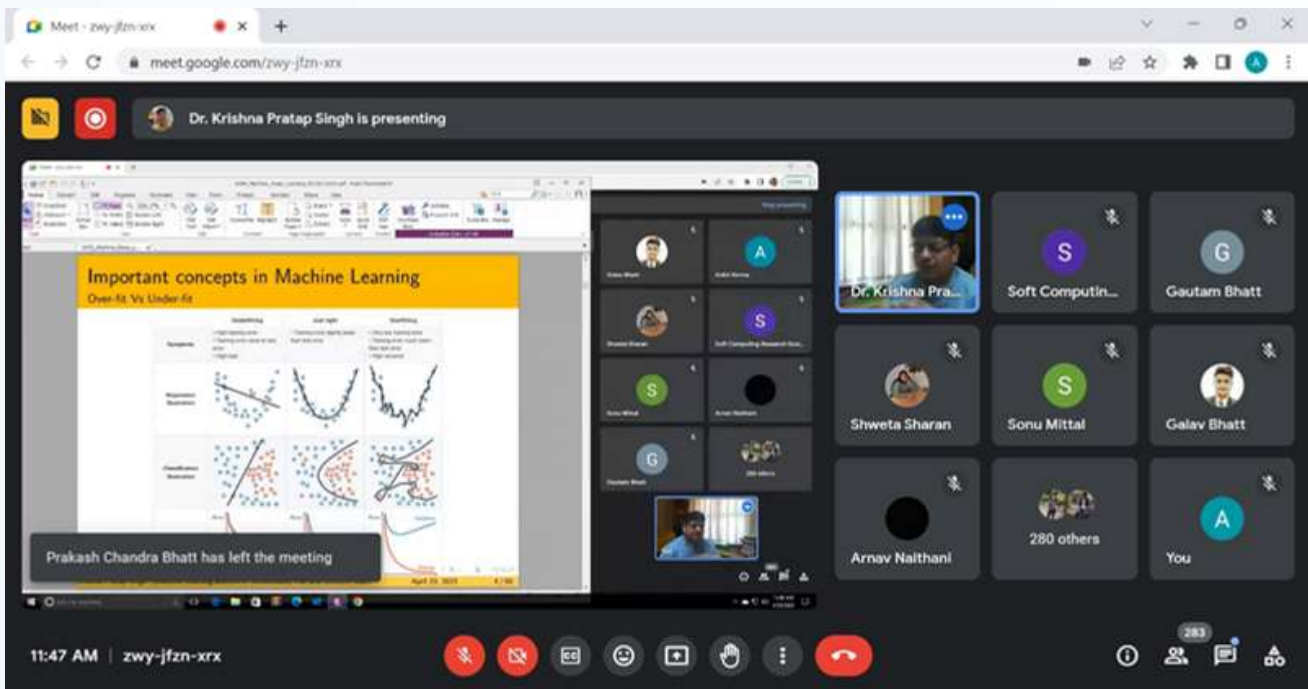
Meet - zwy-jfzn-xrx

meet.google.com/zwy-jfzn-xrx

A

Dr. Krishna Pratap Singh is presenting

Important concepts in Machine Learning
Over-fit Vs Under-fit

Underfitting | Just right | Overfitting

Symptoms

Regression illustration

Classification illustration

April 25, 2023

Stop presenting

S

A

S

G

Dr. Krishna Pra...

S

Soft Computin...

G

Gautam Bhatt

Shweta Sharan

S

Sonu Mittal

Galav Bhatt

Arnav Naithani

280 others

A

You

Prakash Chandra Bhatt has left the meeting

11:47 AM | zwy-jfzn-xrx

283